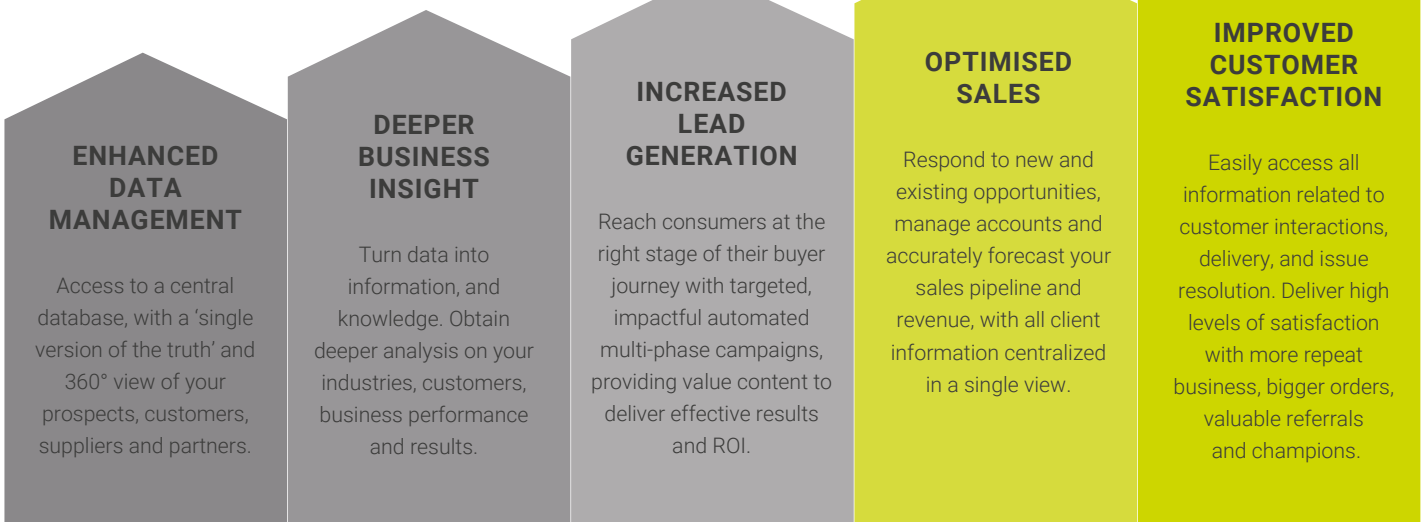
ENHANCED DATA MANAGEMENT

Access to a central database, with a 'single version of the truth' and 360° view of your prospects, customers, suppliers and partners.

DEEPER BUSINESS INSIGHT

Turn data into information, and knowledge. Obtain deeper analysis on your industries, customers, business performance and results.

INCREASED LEAD GENERATION

Reach consumers at the right stage of their buyer journey with targeted, impactful automated multi-phase campaigns, providing value content to deliver effective results and ROI.

OPTIMISED SALES

Respond to new and existing opportunities, manage accounts and accurately forecast your sales pipeline and revenue, with all client information centralized in a single view.

IMPROVED CUSTOMER SATISFACTION

Easily access all information related to customer interactions, delivery, and issue resolution. Deliver high levels of satisfaction with more repeat business, bigger orders, valuable referrals and champions.